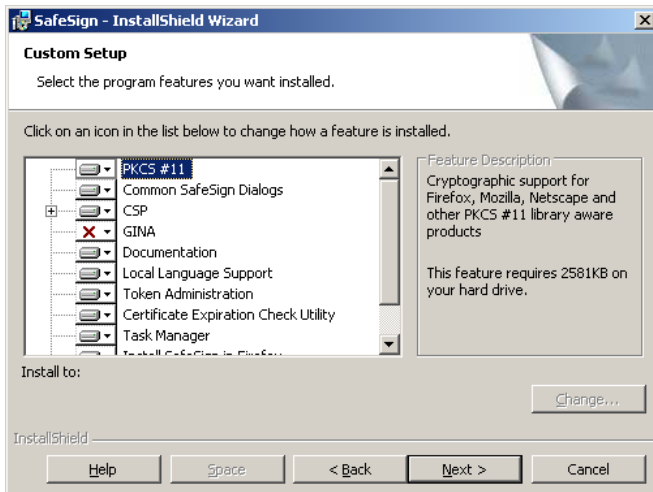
SafeSign - InstallShield Wizard

Custom Setup

Select the program features you want installed.

Click on an icon in the list below to change how a feature is installed.

PKCS #11
Common SafeSign Dialogs
CSP
GINA
Documentation
Local Language Support
Token Administration
Certificate Expiration Check Utility
Task Manager
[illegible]

Feature Description

Cryptographic support for Firefox, Mozilla, Netscape and other PKCS #11 library aware products

This feature requires 2581KB on your hard drive.

Install to:

Change...

InstallShield

Help
Space
< Back
Next >
Cancel